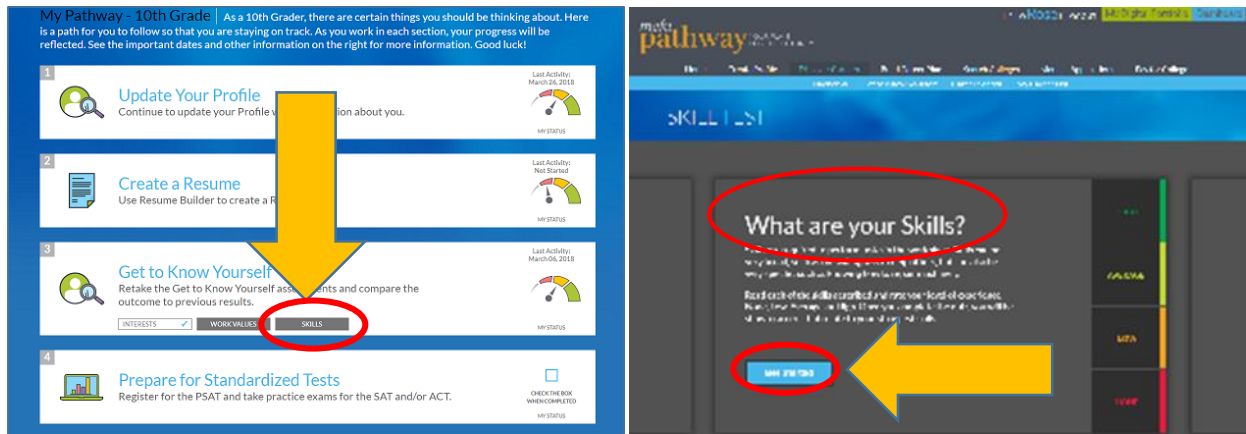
My Pathway - 10th Grade | As a 10th Grader, there are certain things you should be thinking about. Here is a path for you to follow so that you are staying on track. As you work in each section, your progress will be reflected. See the important dates and other information on the right for more information. Good luck!

1

Update Your Profile

Continue to update your Profile w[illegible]ion about you.

Last Activity: March 26, 2018

MY STATUS

2

Create a Resume

Use Resume Builder to create a R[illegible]

Last Activity: Not Started

MY STATUS

3

Get to Know Yourself

Retake the Get to Know Yourself ass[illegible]ents and compare the outcome to previous results.

INTERESTS ✓ WORK VALUES SKILLS

Last Activity: March 06, 2018

MY STATUS

4

Prepare for Standardized Tests

Register for the PSAT and take practice exams for the SAT and/or ACT.

CHECK THE BOX WHEN COMPLETED

MY STATUS

pathway

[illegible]

SKILLS LIST

What are your Skills?

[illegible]

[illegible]